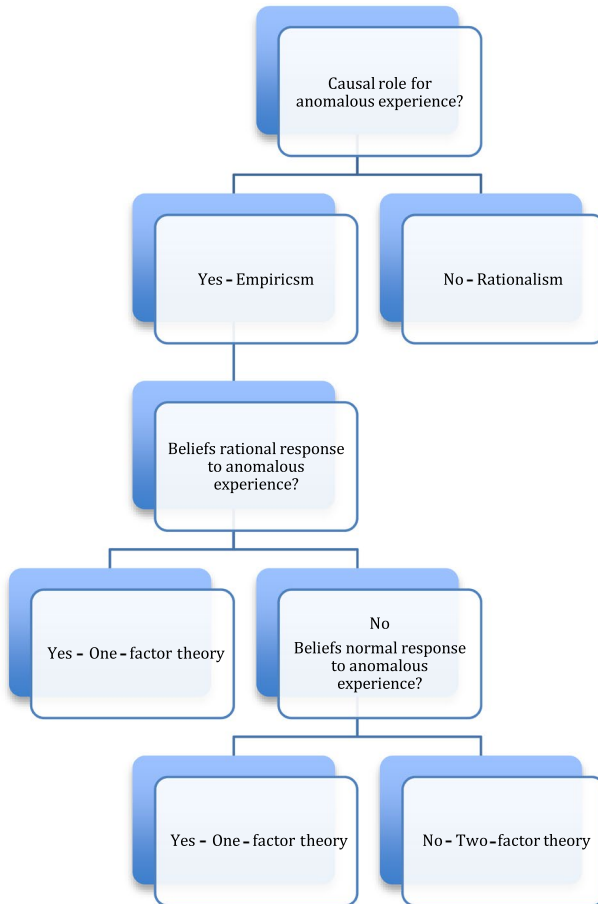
Causal role for anomalous experience?

Yes - Empiricsm

No - Rationalism

Beliefs rational response to anomalous experience?

Yes - One - factor theory

No
Beliefs normal response to anomalous experience?

Yes - One - factor theory

No - Two - factor theory